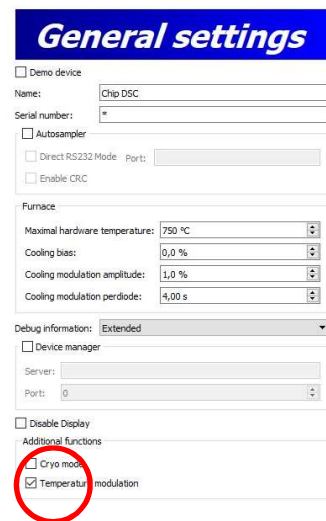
General settings

Demo device

Name: Chip DSC

Serial number: *

Autosampler

Direct RS232 Mode Port:

Enable CRC

Furnace

Maximal hardware temperature: 750 °C

Cooling bias: 0,0 %

Cooling modulation amplitude: 1,0 %

Cooling modulation perdiode: 4,00 s

Debug information: Extended

Device manager

Server:

Port: 0

Disable Display

Additional functions

Cryo mode

Temperature modulation